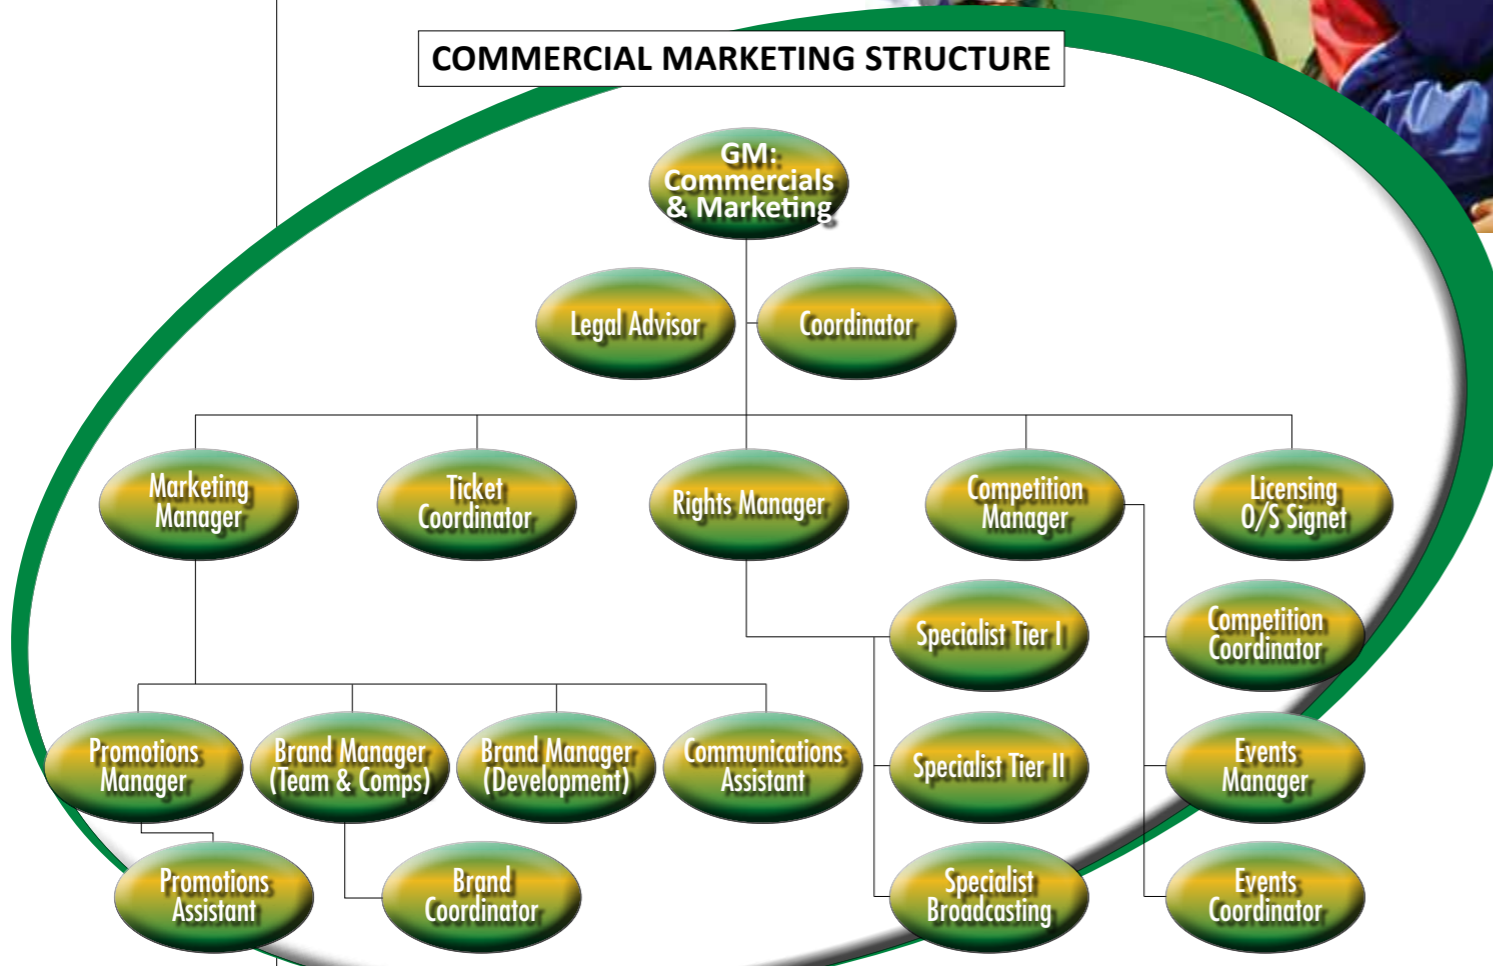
COMMERCIAL MARKETING STRUCTURE

GM: Commercials & Marketing

Legal Advisor

Coordinator

Marketing Manager

Ticket Coordinator

Rights Manager

Competition Manager

Licensing O/S Signet

Specialist Tier I

Competition Coordinator

Promotions Manager

Brand Manager (Team & Comps)

Brand Manager (Development)

Communications Assistant

Specialist Tier II

Events Manager

Promotions Assistant

Brand Coordinator

Specialist Broadcasting

Events Coordinator